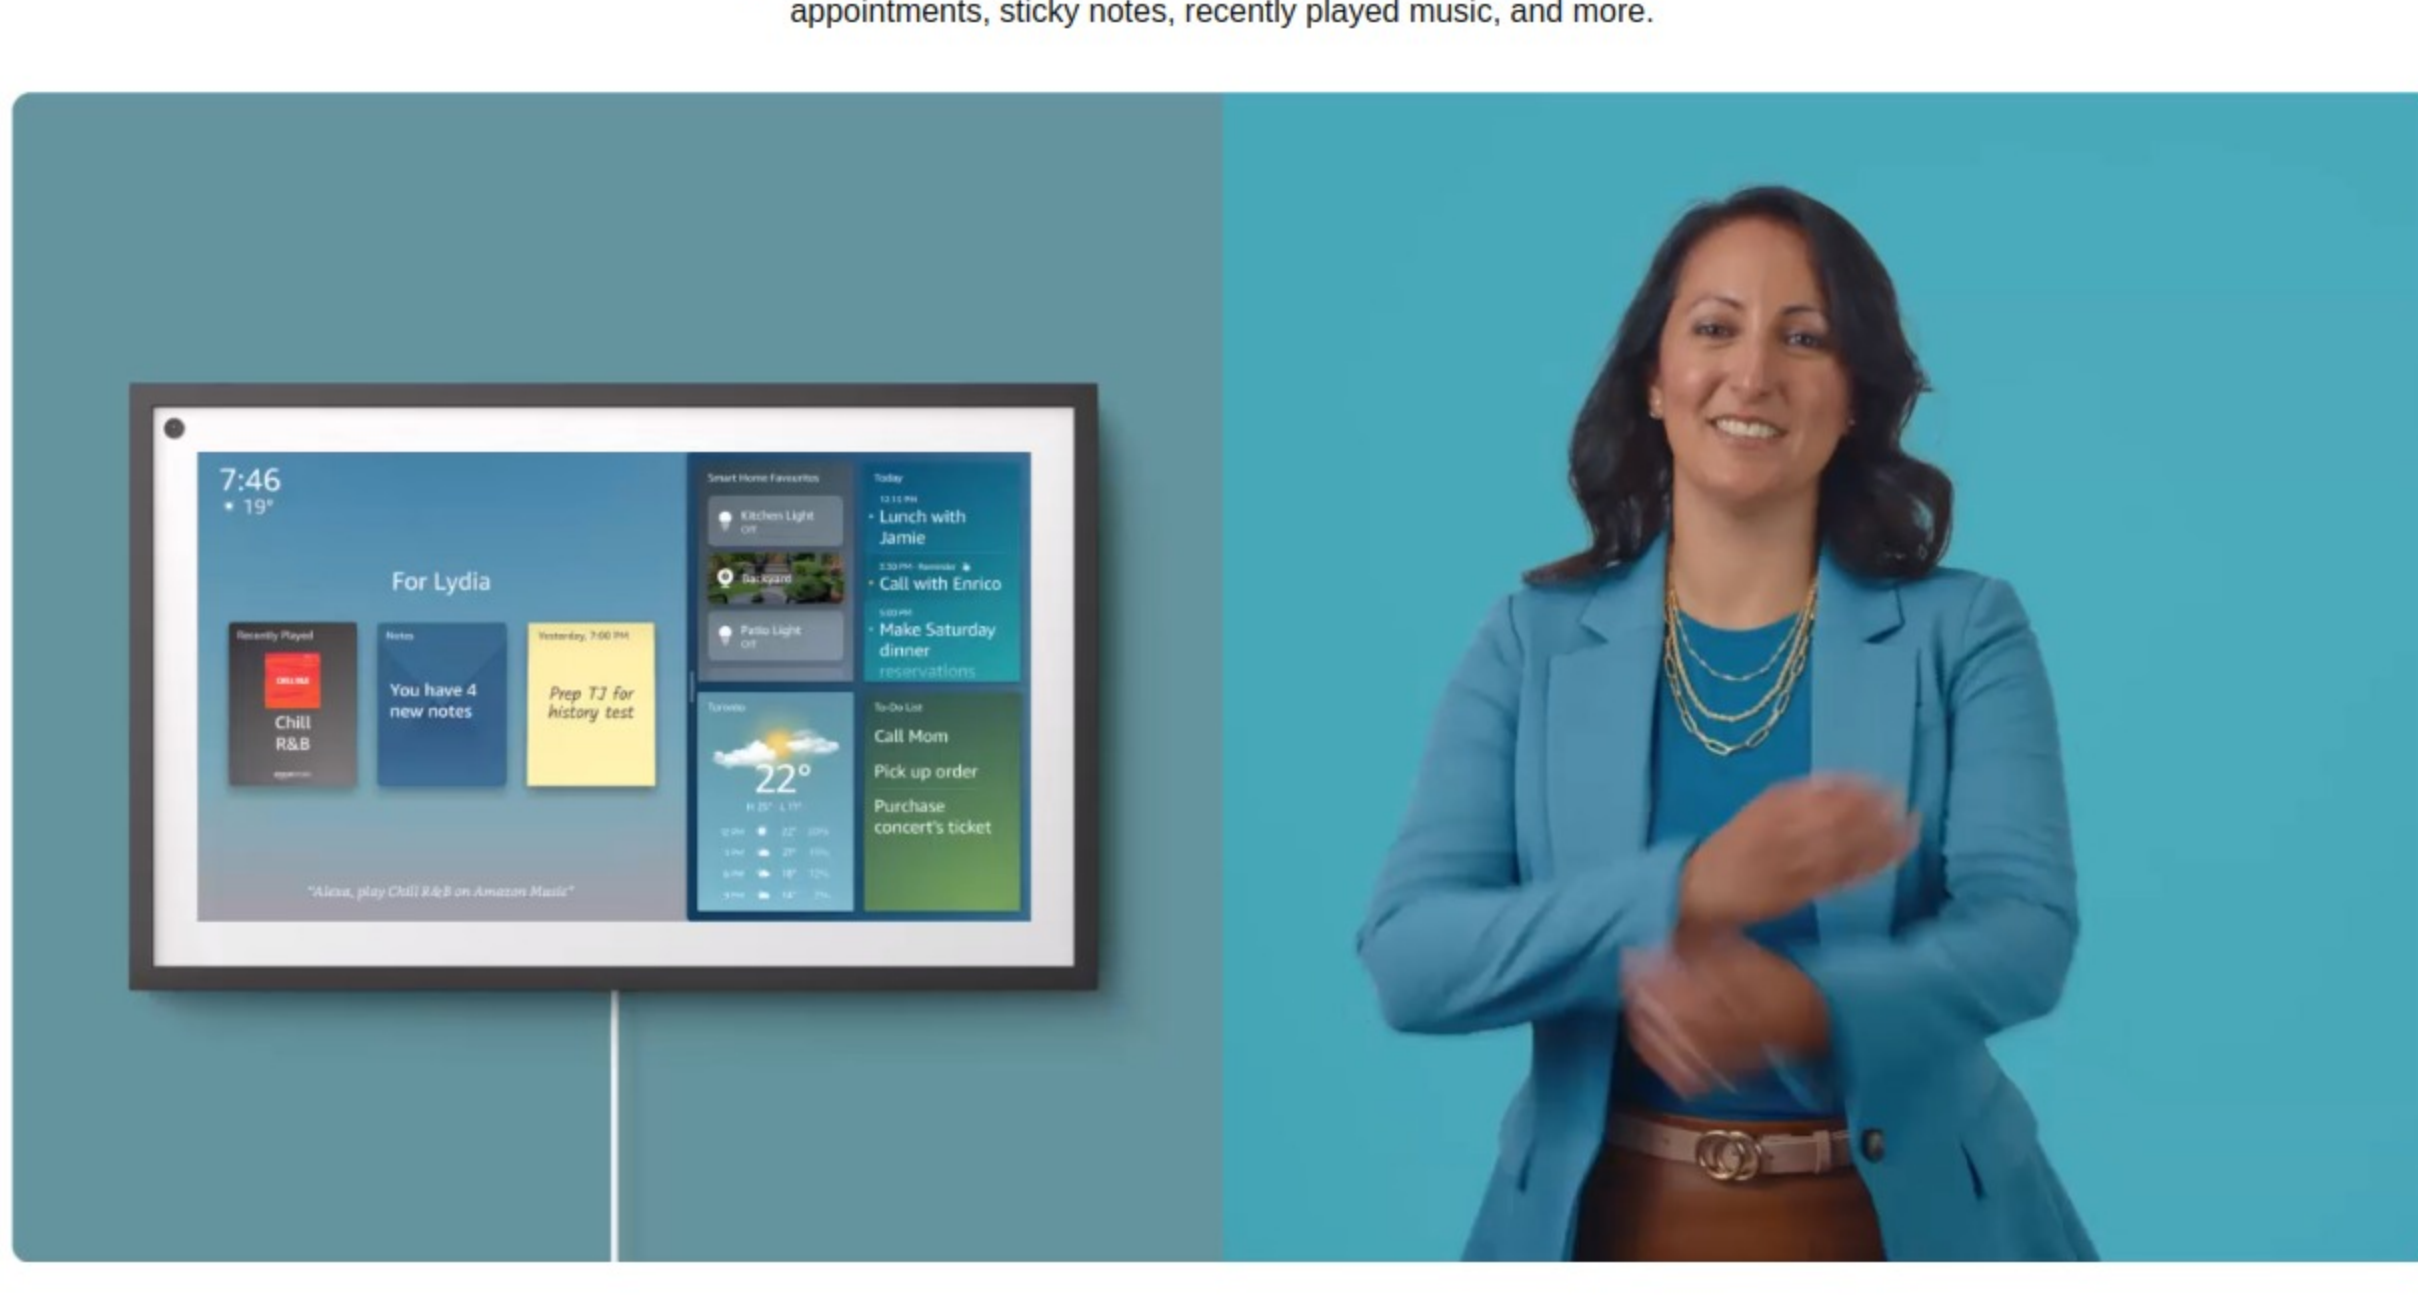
appointments, sticky notes, recently played music, and more.

7:46
19°

For Lydia

Recently Played
Chill R&B

Notes
You have 4 new notes

Yesterday, 7:00 PM
Prep TJ for history test

"Alexa, play Chill R&B on Amazon Music"

Smart Home Favourites
Kitchen Light
Off
Backyard
Patio Light
Off

Today
12:15 PM
Lunch with Jamie
3:30 PM · Reminder
Call with Enrico
5:00 PM
Make Saturday dinner reservations

Toronto
22°
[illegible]

To-Do List
Call Mom
Pick up order
Purchase concert's ticket